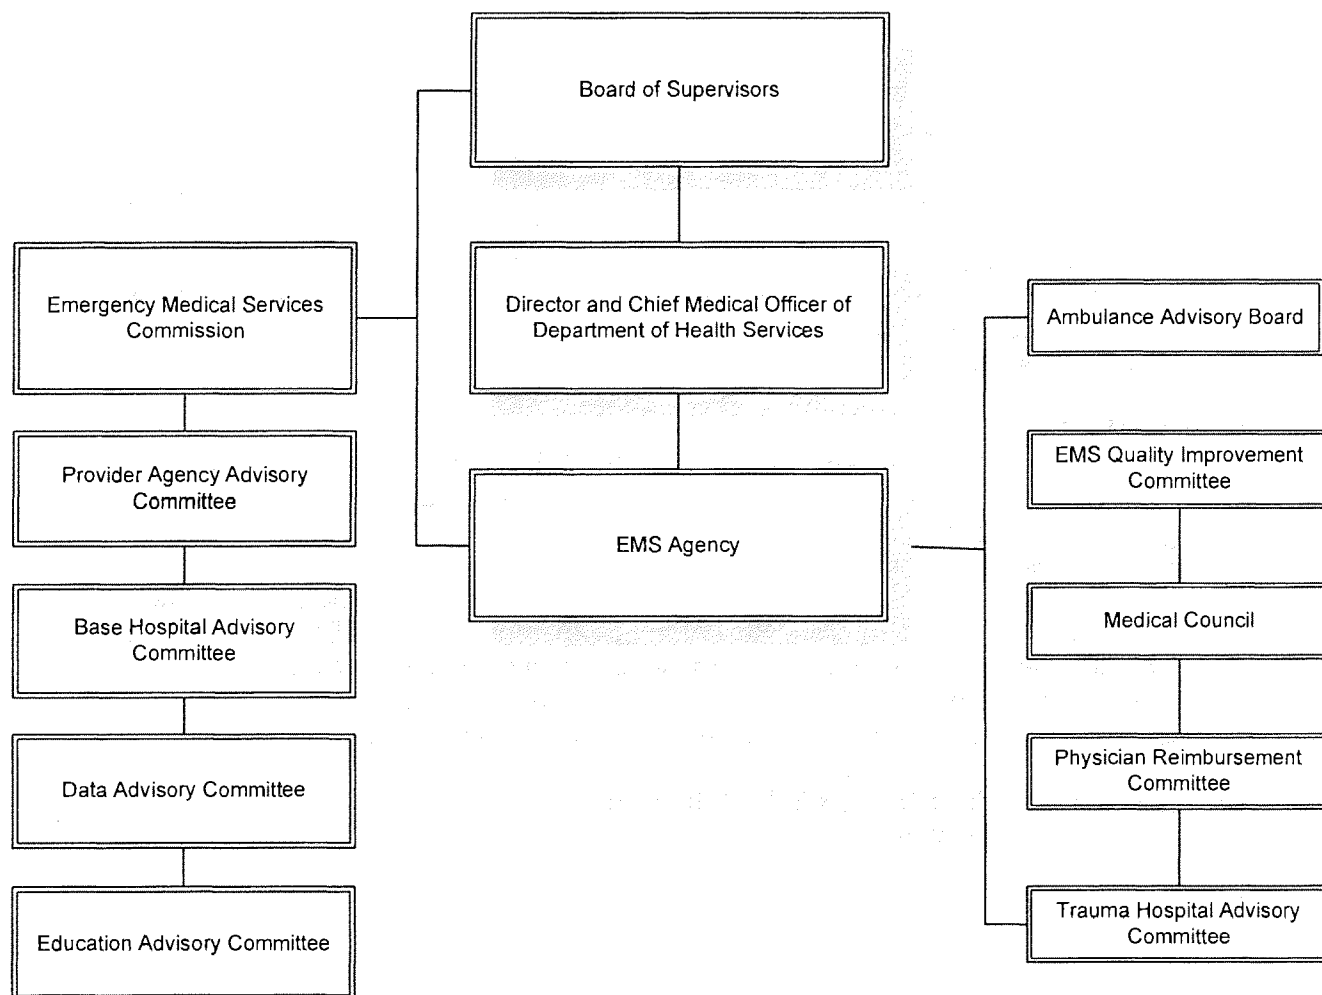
Board of Supervisors

Emergency Medical Services Commission

Director and Chief Medical Officer of Department of Health Services

Ambulance Advisory Board

Provider Agency Advisory Committee

EMS Quality Improvement Committee

EMS Agency

Base Hospital Advisory Committee

Medical Council

Data Advisory Committee

Physician Reimbursement Committee

Education Advisory Committee

Trauma Hospital Advisory Committee